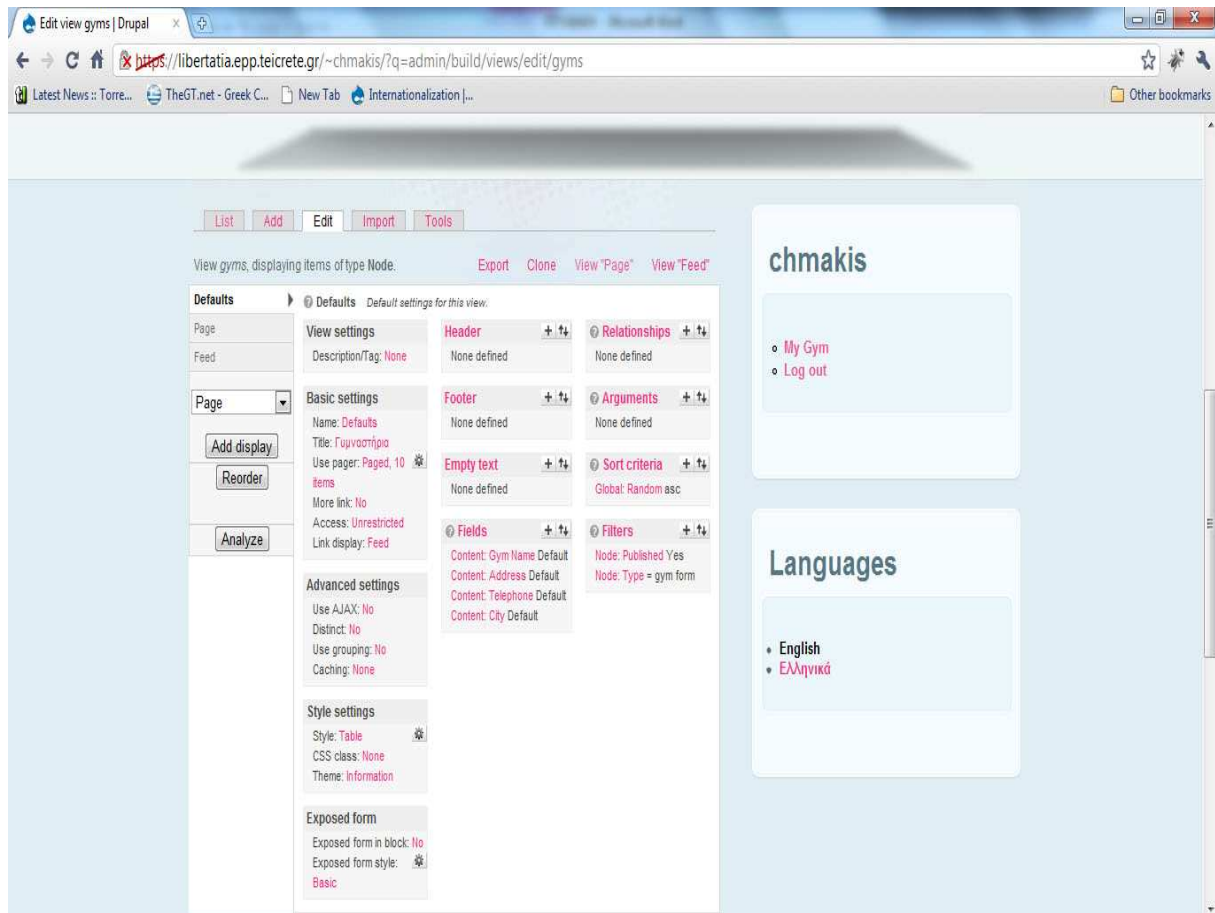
Edit view gyms | Drupal

https://libertatia.epp.teicrete.gr/~chmakis/?q=admin/build/views/edit/gyms

Latest News :: Torre... TheGT.net - Greek C... New Tab Internationalization |... Other bookmarks

List Add Edit Import Tools

View gyms, displaying items of type Node. Export Clone View "Page" View "Feed"

Defaults
Page
Feed

Page
Add display
Reorder
Analyze

Defaults Default settings for this view.

View settings
Description/Tag: None

Basic settings
Name: Defaults
Title: Γυμναστήρια
Use pager: Paged, 10 items
More link: No
Access: Unrestricted
Link display: Feed

Advanced settings
Use AJAX: No
Distinct: No
Use grouping: No
Caching: None

Style settings
Style: Table
CSS class: None
Theme: Information

Exposed form
Exposed form in block: No
Exposed form style: Basic

Header
None defined

Footer
None defined

Empty text
None defined

Fields
Content: Gym Name Default
Content: Address Default
Content: Telephone Default
Content: City Default

Relationships
None defined

Arguments
None defined

Sort criteria
Global: Random asc

Filters
Node: Published Yes
Node: Type = gym form

chmakis

My Gym
Log out

Languages

English
Ελληνικά